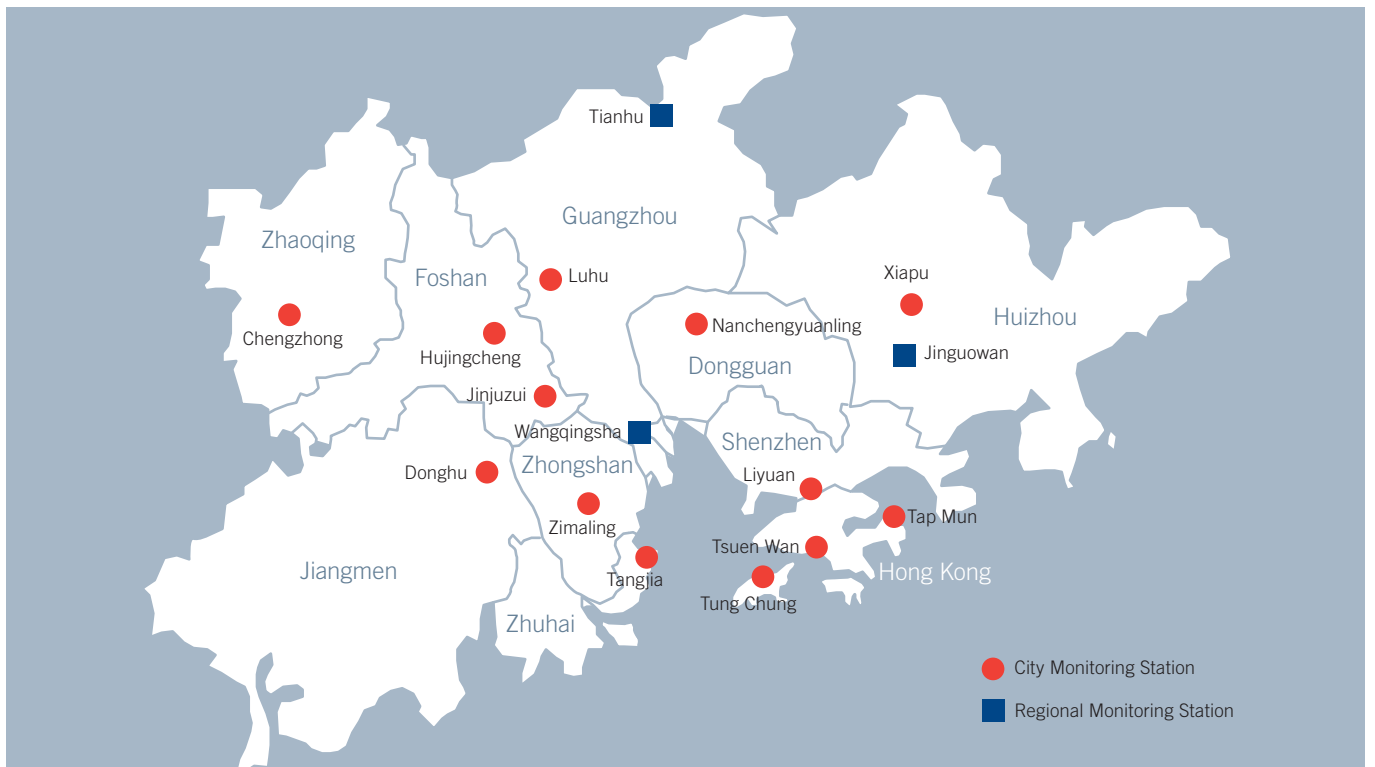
Tianhu

Zhaoqing

Guangzhou

Foshan

Luhu

Xiapu

Huizhou

Chengzhong

Nanchengyuanling

Hujingcheng

Dongguan

Jinguowan

Jinjuzui

Wangqingsha

Shenzhen

Zhongshan

Donghu

Liyuan

Zimaling

Tap Mun

Tsuen Wan

Tangjia

Jiangmen

Hong Kong

Tung Chung

Zhuhai

City Monitoring Station

Regional Monitoring Station